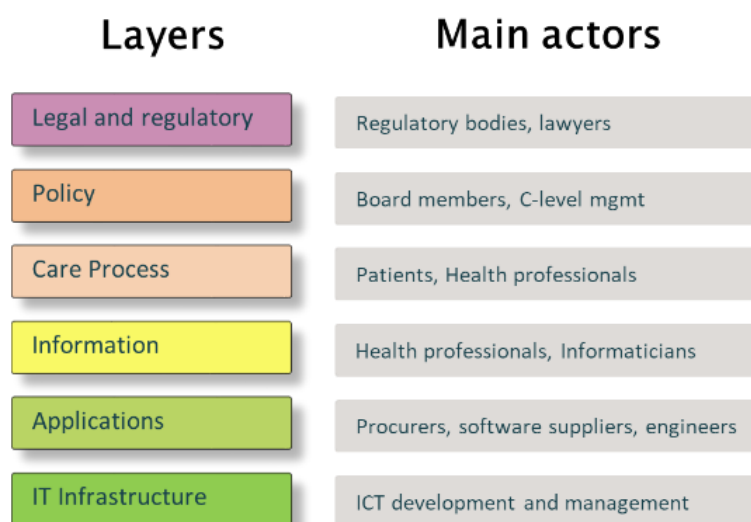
| Layers | Main actors |
|---|---|
| Legal and regulatory | Regulatory bodies, lawyers |
| Policy | Board members, C-level mgmt |
| Care Process | Patients, Health professionals |
| Information | Health professionals, Informaticians |
| Applications | Procurers, software suppliers, engineers |
| IT Infrastructure | ICT development and management |